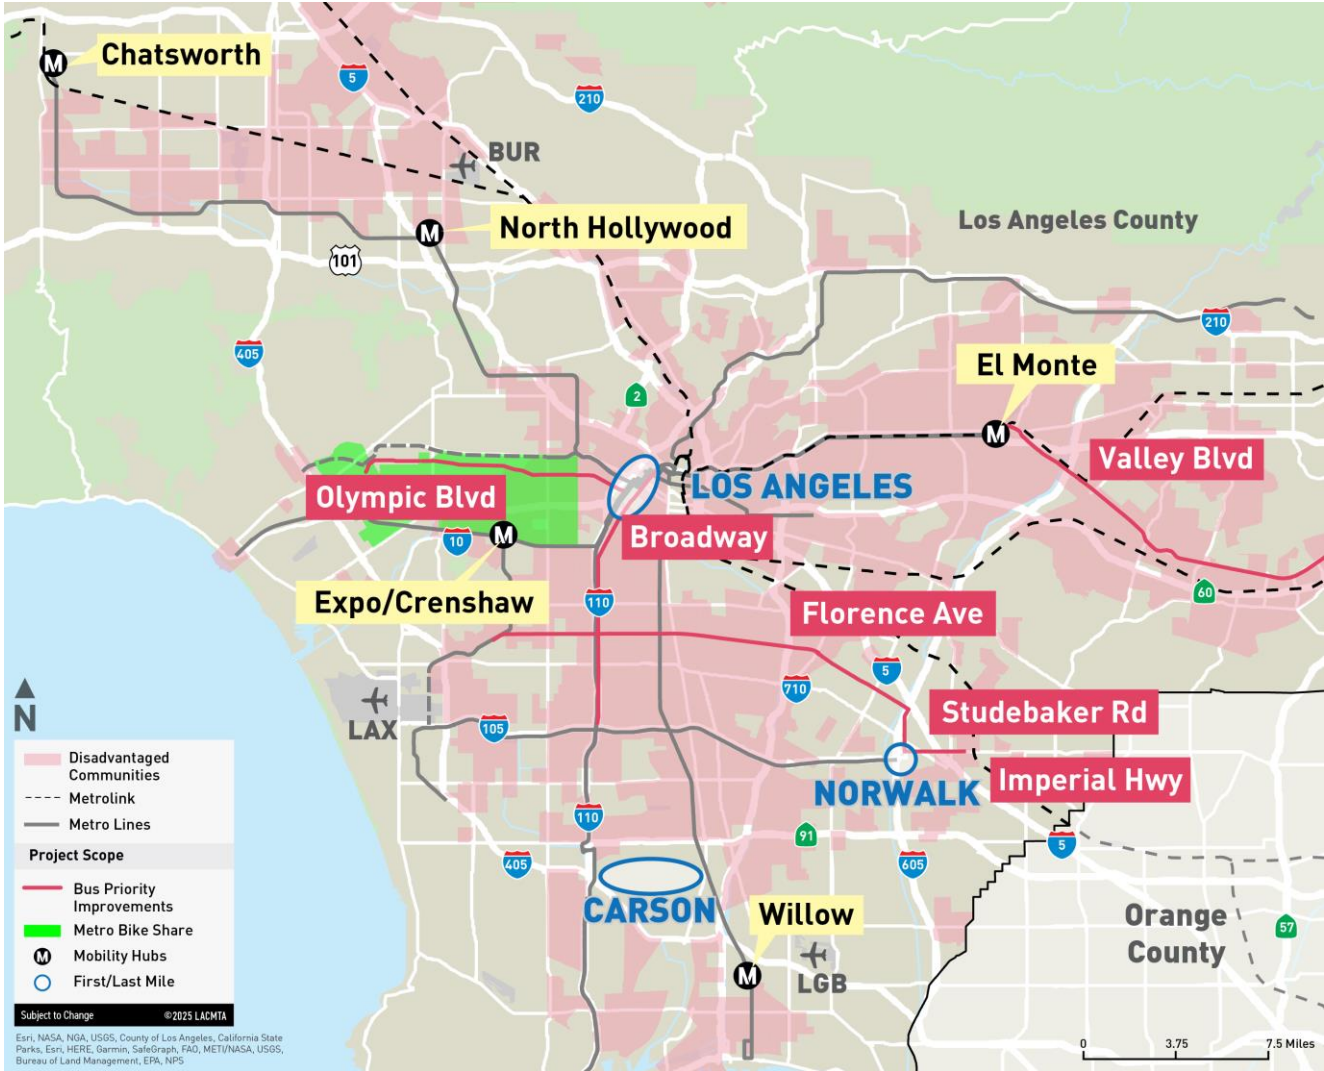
M Chatsworth

5

210

BUR

M North Hollywood

Los Angeles County

101

405

210

El Monte

2

M

Valley Blvd

Olympic Blvd

LOS ANGELES

Broadway

10

M

Expo/Crenshaw

110

60

Florence Ave

5

710

N

LAX

Studebaker Rd

105

NORWALK

Imperial Hwy

Disadvantaged Communities

Metrolink

Metro Lines

Project Scope

Bus Priority Improvements

Metro Bike Share

M Mobility Hubs

First/Last Mile

110

91

5

405

605

CARSON

Willow

Orange County

57

M

LGB

Subject to Change

©2025 LACMTA

Esri, NASA, NGA, USGS, County of Los Angeles, California State Parks, Esri, HERE, Garmin, SafeGraph, FAO, METI/NASA, USGS, Bureau of Land Management, EPA, NPS

0 3.75 7.5 Miles